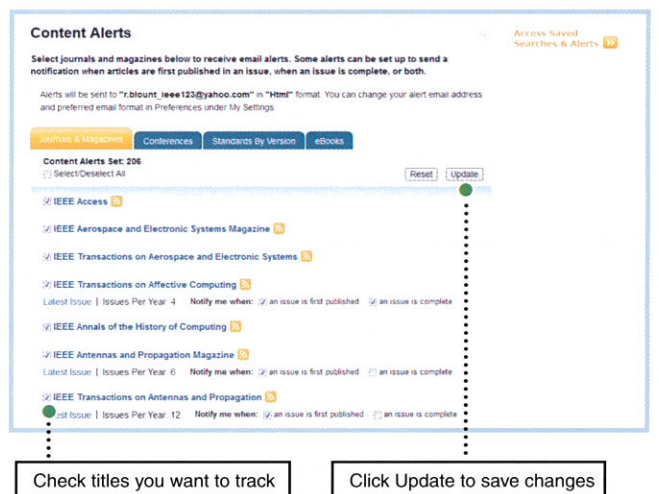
Content Alerts

Access Saved Searches & Alerts

Select journals and magazines below to receive email alerts. Some alerts can be set up to send a notification when articles are first published in an issue, when an issue is complete, or both.

Alerts will be sent to "r.blount_ieee123@yahoo.com" in "Html" format. You can change your alert email address and preferred email format in Preferences under My Settings.

Journals & Magazines | Conferences | Standards By Version | eBooks

Content Alerts Set: 206
Select/Deselect All

Reset | Update

IEEE Access

IEEE Aerospace and Electronic Systems Magazine

IEEE Transactions on Aerospace and Electronic Systems

IEEE Transactions on Affective Computing
Latest Issue | Issues Per Year: 4 Notify me when: an issue is first published an issue is complete

IEEE Annals of the History of Computing

IEEE Antennas and Propagation Magazine
Latest Issue | Issues Per Year: 6 Notify me when: an issue is first published an issue is complete

IEEE Transactions on Antennas and Propagation
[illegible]est Issue | Issues Per Year: 12 Notify me when: an issue is first published an issue is complete

Check titles you want to track

Click Update to save changes